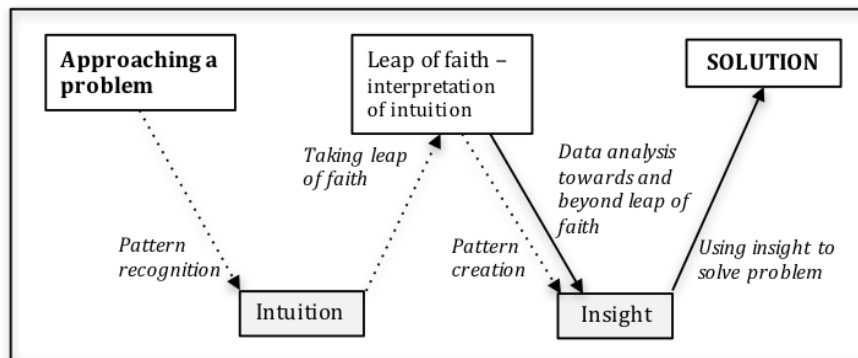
Approaching a problem

Leap of faith – interpretation of intuition

SOLUTION

Taking leap of faith

Data analysis towards and beyond leap of faith

Pattern recognition

Pattern creation

Using insight to solve problem

Intuition

Insight